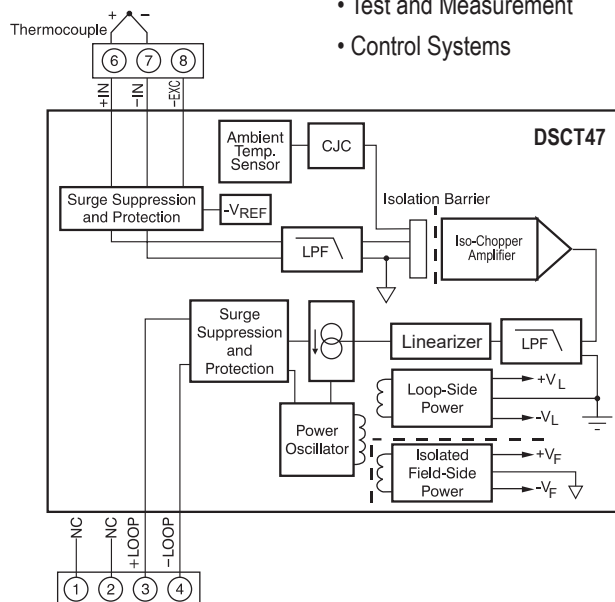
• Test and Measurement

• Control Systems

Thermocouple

+ −

6 7 8

+IN −IN −EXC

DSCT47

Ambient Temp. Sensor

CJC

Surge Suppression and Protection

-$V_{REF}$

Isolation Barrier

LPF

Iso-Chopper Amplifier

Surge Suppression and Protection

Linearizer

LPF

Loop-Side Power

$+V_L$

$-V_L$

Power Oscillator

Isolated Field-Side Power

$+V_F$

$-V_F$

NC NC +LOOP −LOOP

1 2 3 4